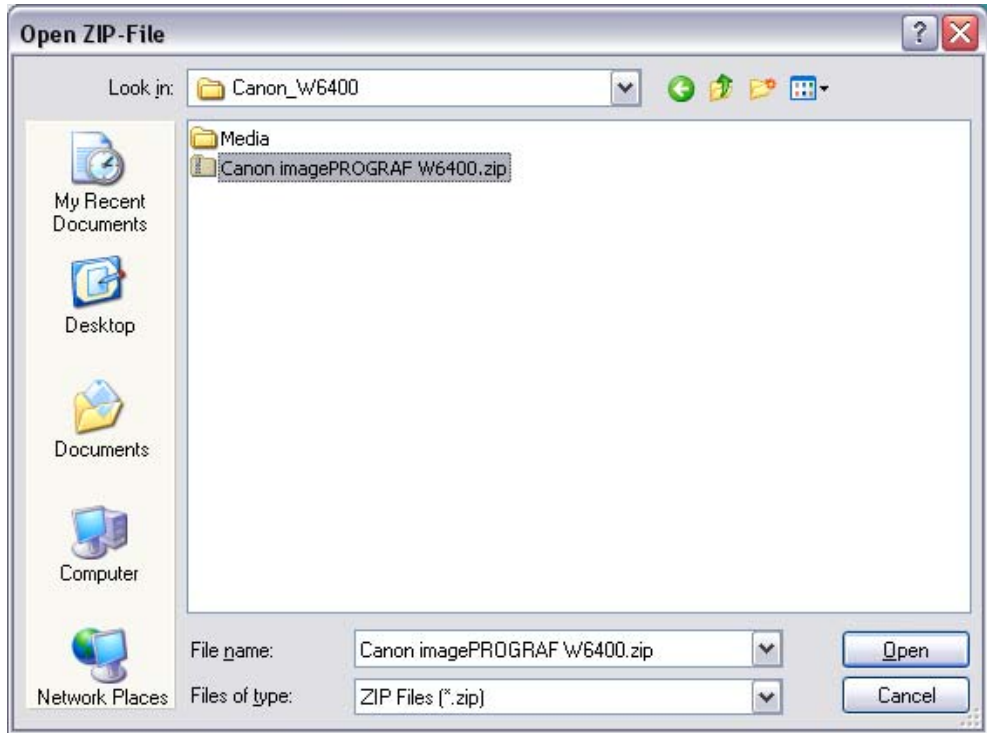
Open ZIP-File

Look in: Canon_W6400

Media
Canon imagePROGRAF W6400.zip

My Recent Documents

Desktop

Documents

Computer

Network Places

File name: Canon imagePROGRAF W6400.zip

Files of type: ZIP Files (*.zip)

Open

Cancel